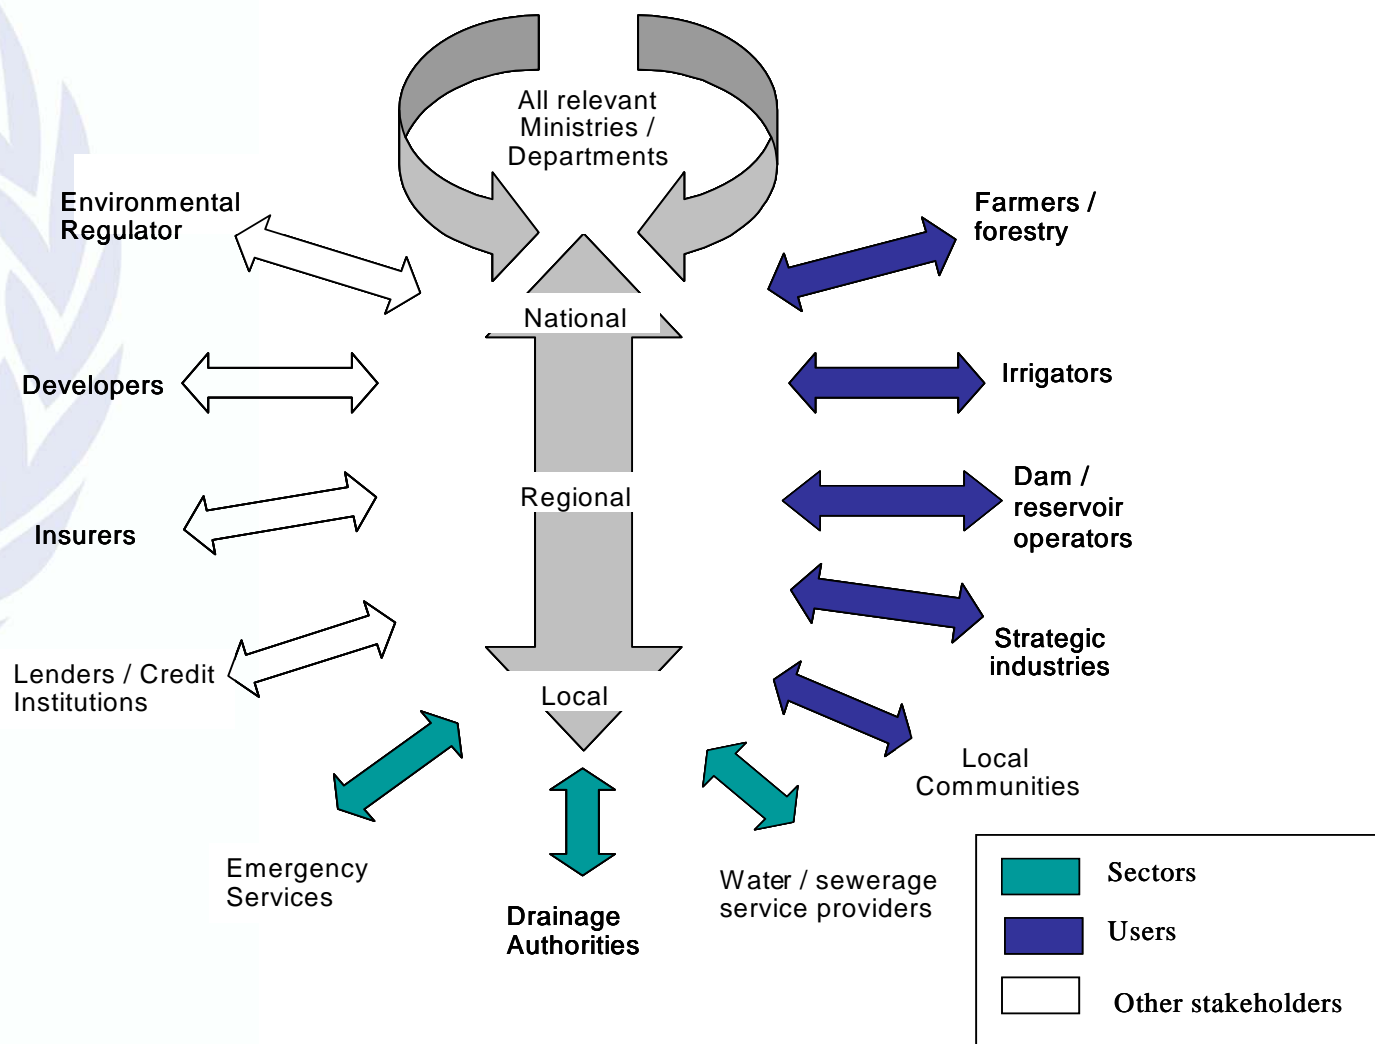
All relevant Ministries / Departments

Environmental Regulator

Farmers / forestry

National

Developers

Irrigators

Regional

Dam / reservoir operators

Insurers

Strategic industries

Lenders / Credit Institutions

Local

Local Communities

Emergency Services

Drainage Authorities

Water / sewerage service providers

Sectors

Users

Other stakeholders